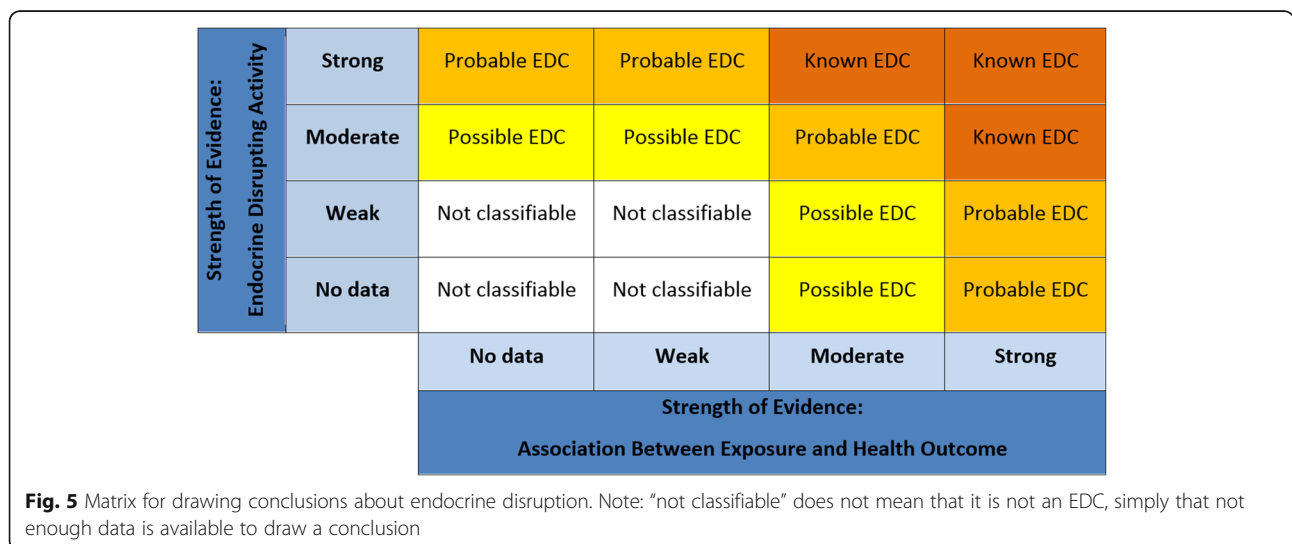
Strength of Evidence: Endocrine Disrupting Activity

| | | | | |
|---|---|---|---|---|
| **Strong** | Probable EDC | Probable EDC | Known EDC | Known EDC |
| **Moderate** | Possible EDC | Possible EDC | Probable EDC | Known EDC |
| **Weak** | Not classifiable | Not classifiable | Possible EDC | Probable EDC |
| **No data** | Not classifiable | Not classifiable | Possible EDC | Probable EDC |
| | **No data** | **Weak** | **Moderate** | **Strong** |

**Strength of Evidence:**

**Association Between Exposure and Health Outcome**

**Fig. 5** Matrix for drawing conclusions about endocrine disruption. Note: "not classifiable" does not mean that it is not an EDC, simply that not enough data is available to draw a conclusion